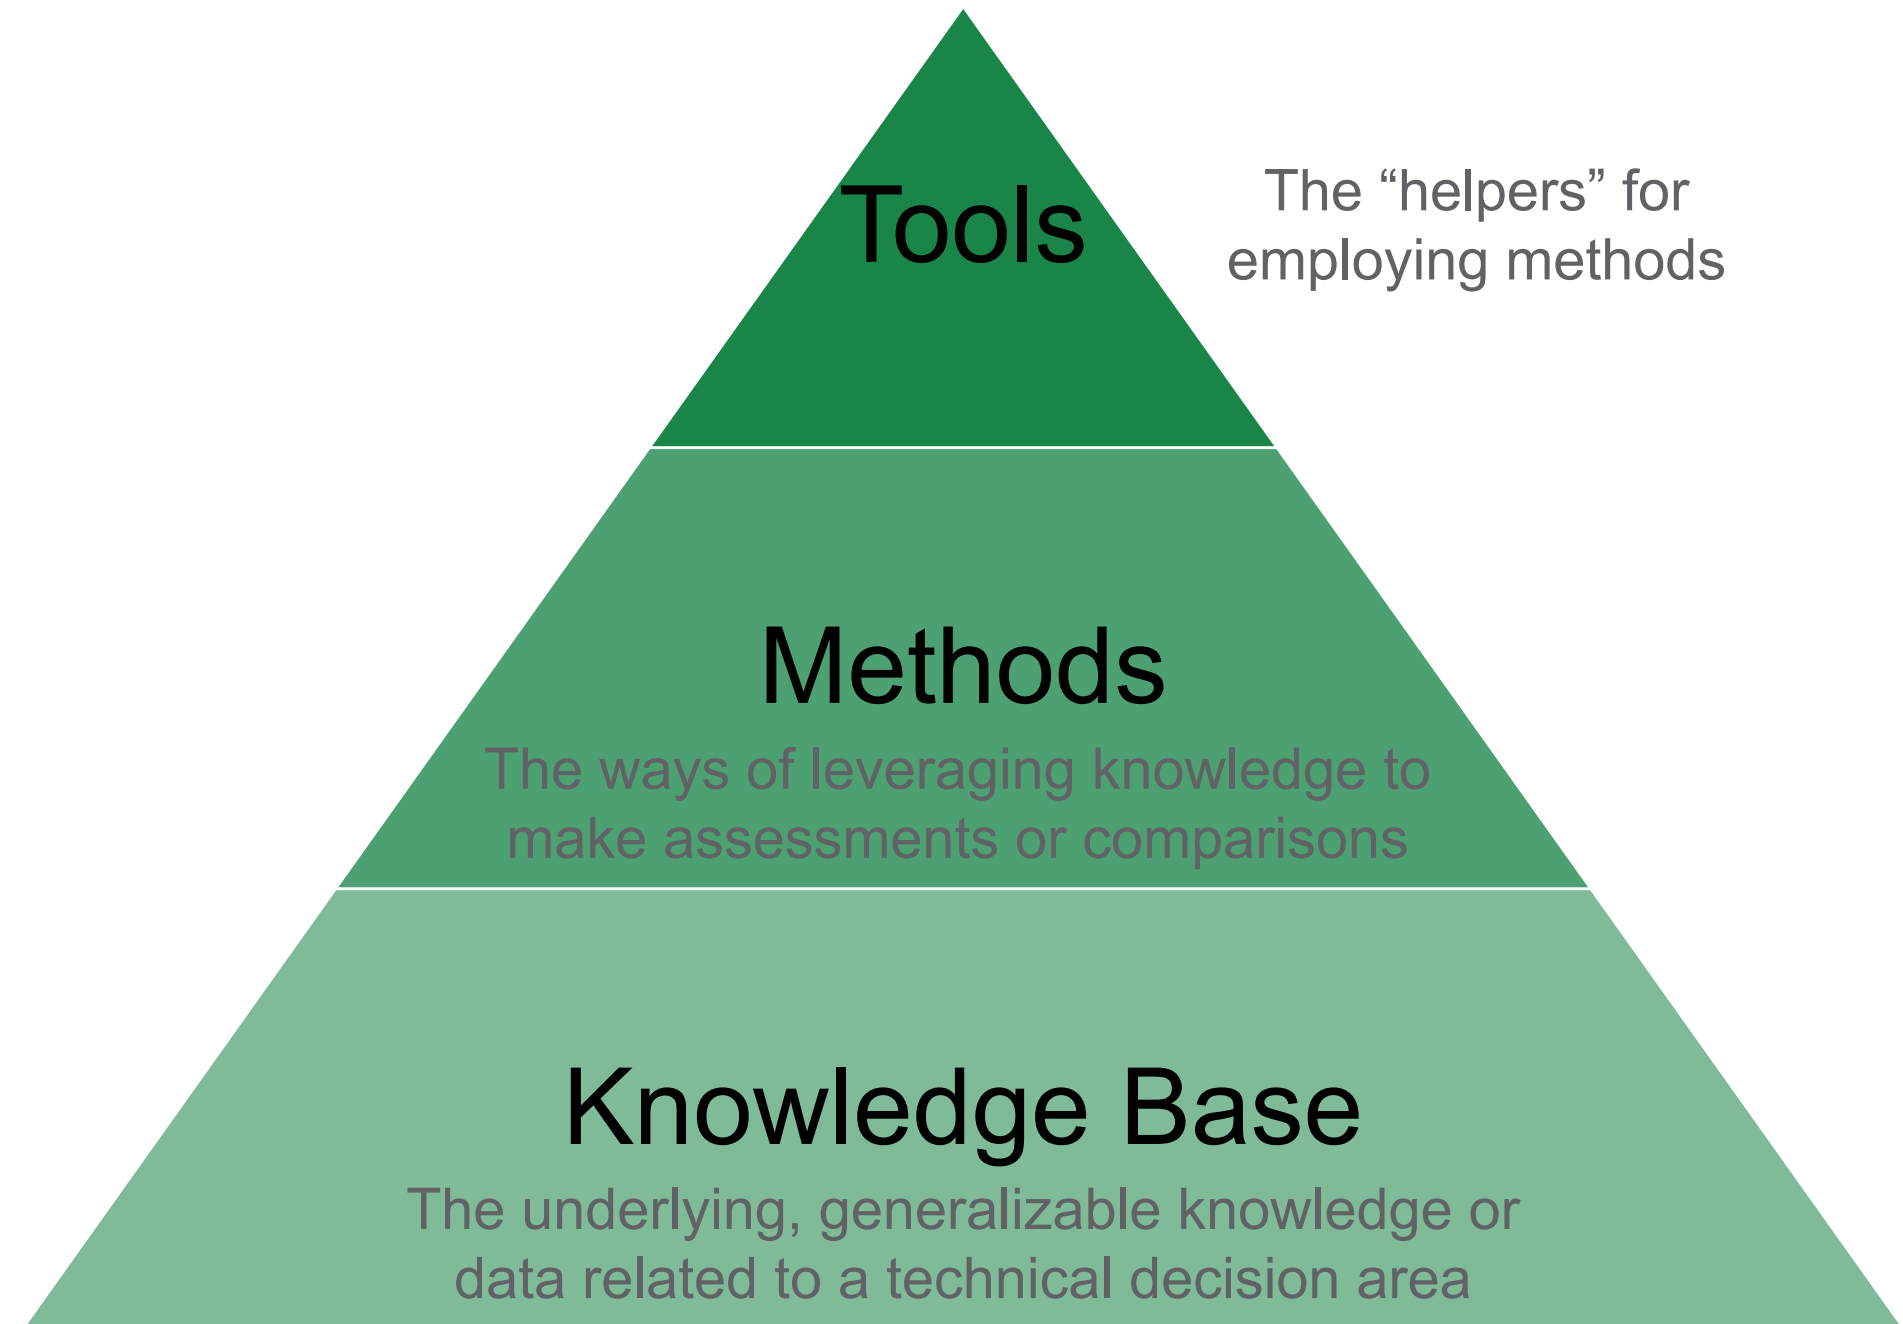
Tools

The “helpers” for employing methods

Methods

The ways of leveraging knowledge to make assessments or comparisons

Knowledge Base

The underlying, generalizable knowledge or data related to a technical decision area